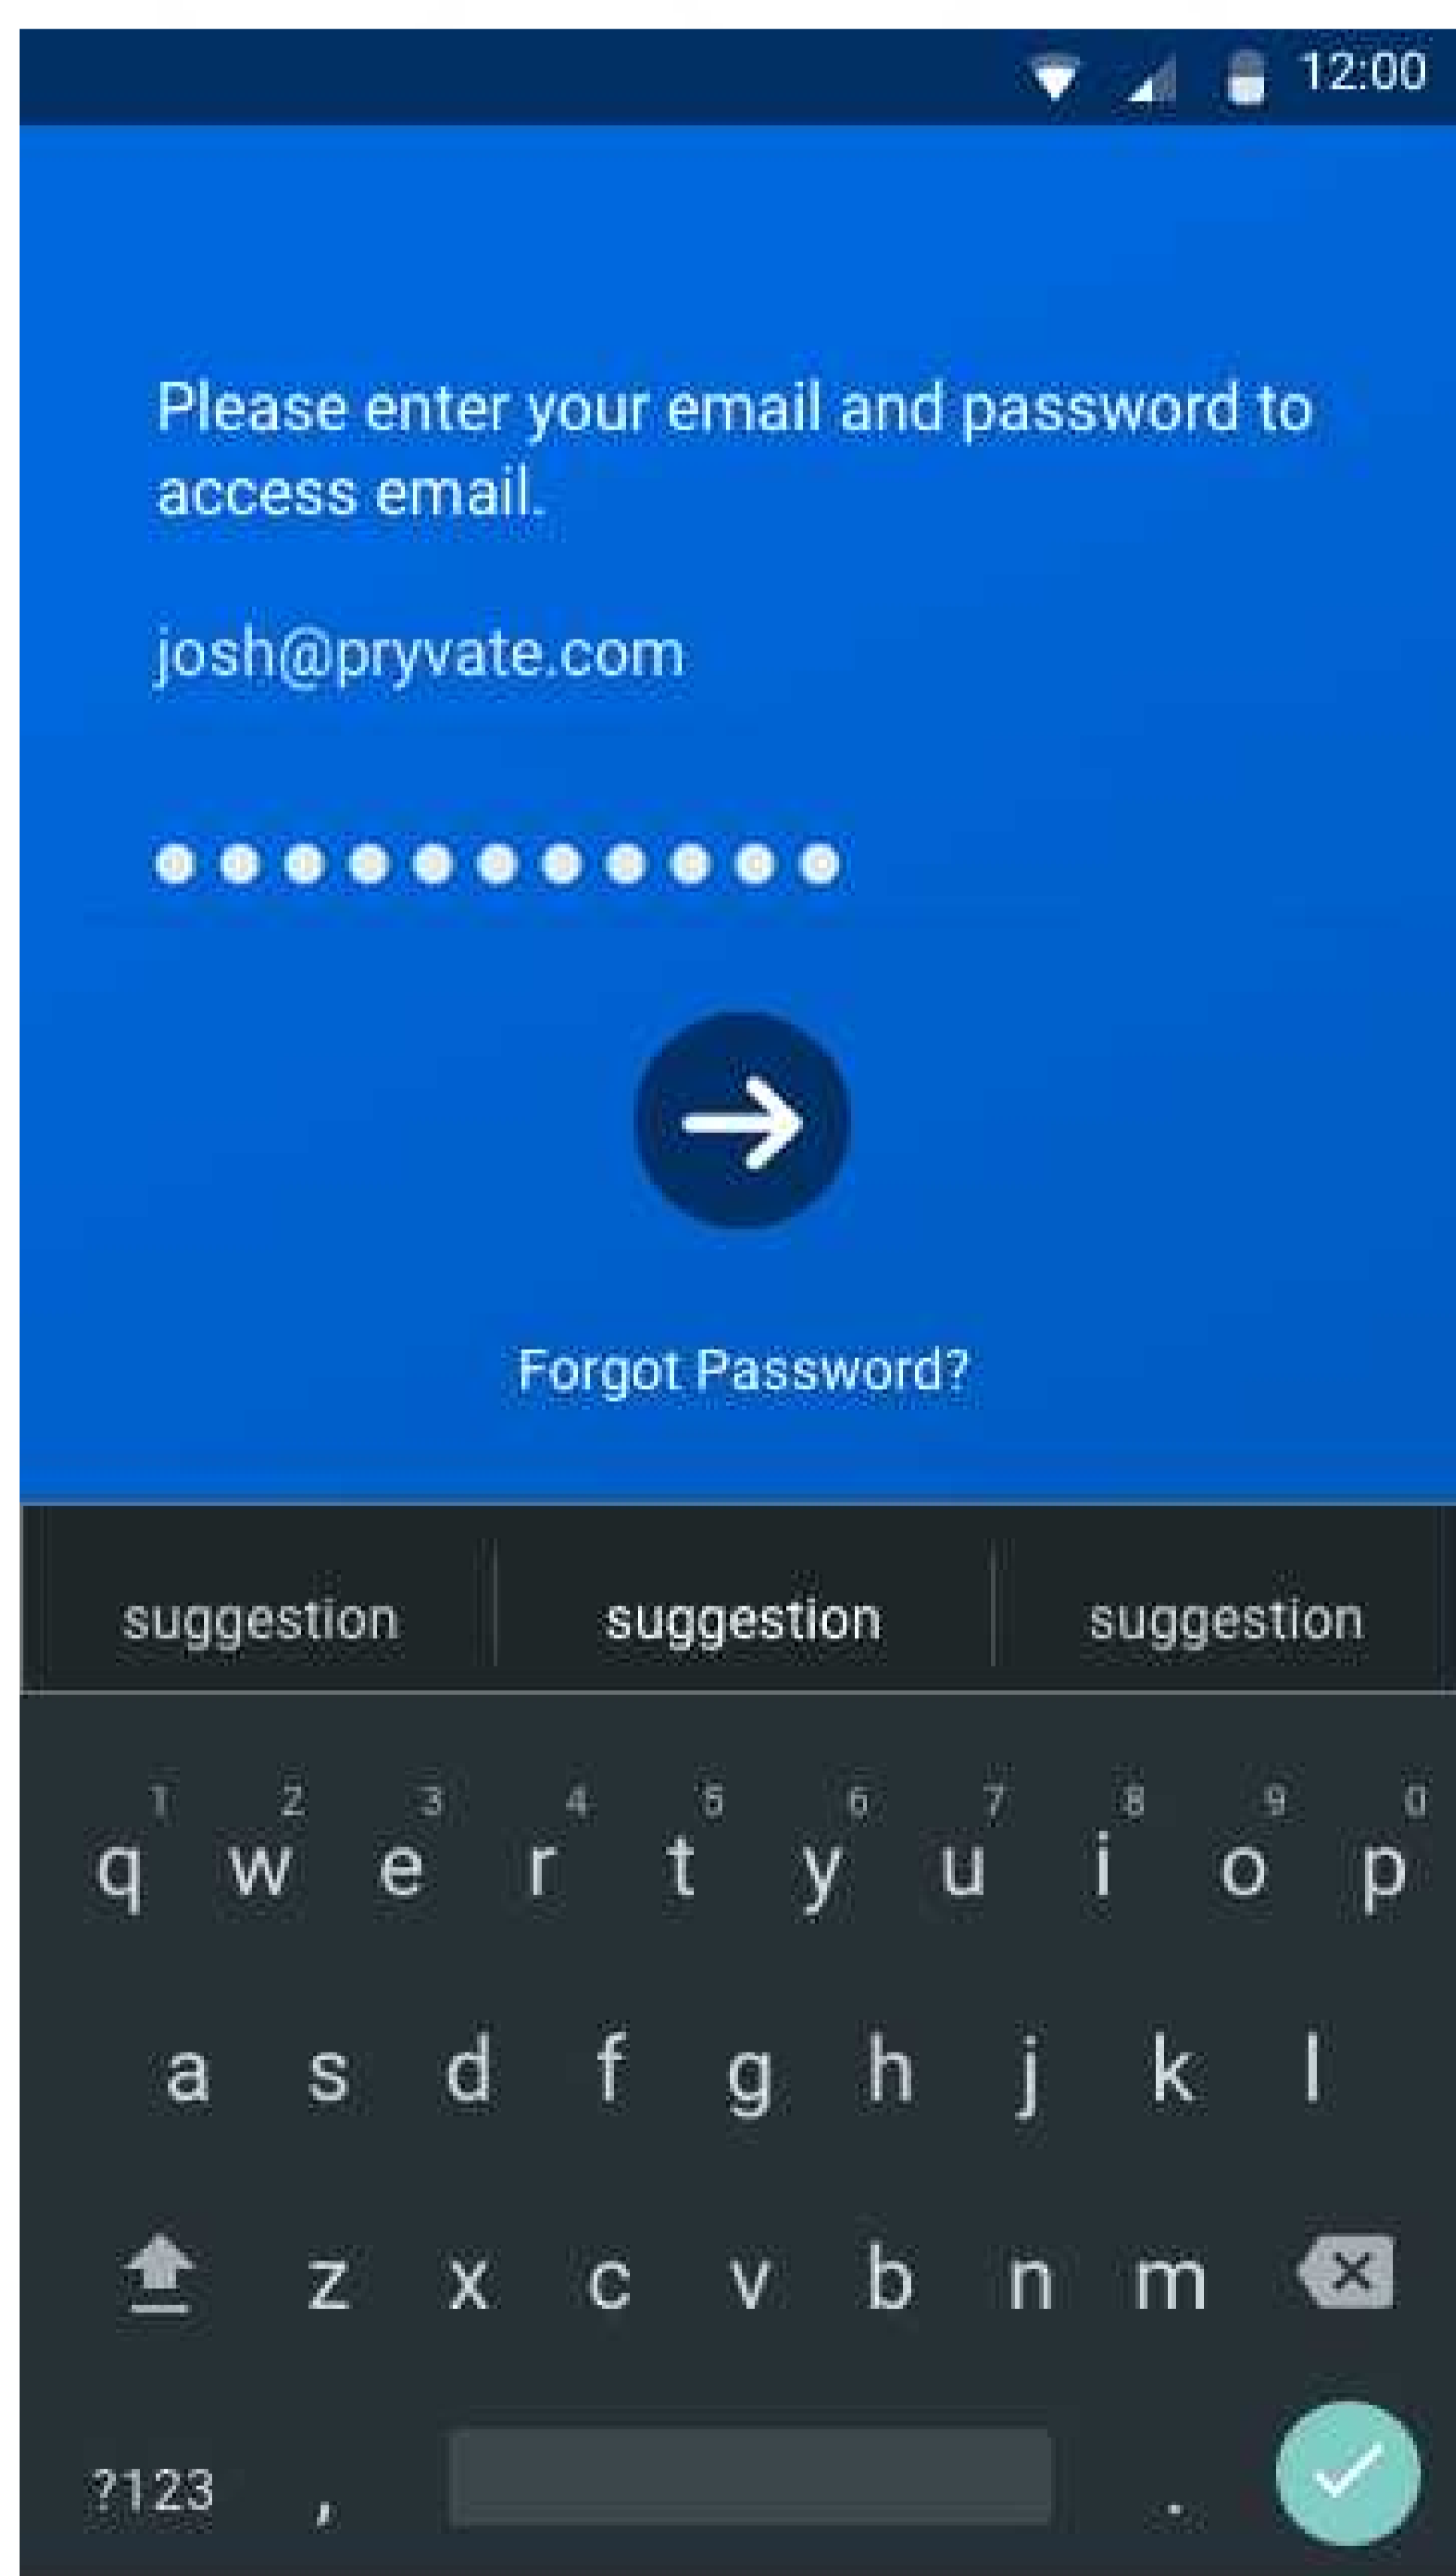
12:00

Please enter your email and password to access email.

josh@pryvate.com

●●●●●●●●●●●

Forgot Password?

suggestion suggestion suggestion

1 2 3 4 5 6 7 8 9 0
q w e r t y u i o p
a s d f g h j k l
z x c v b n m
?123 , .